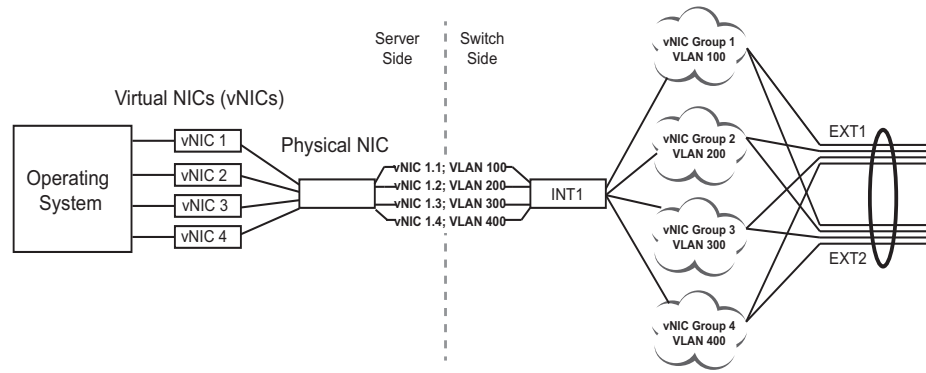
Server Side

Switch Side

Virtual NICs (vNICs)

Operating System

vNIC 1

vNIC 2

vNIC 3

vNIC 4

Physical NIC

vNIC 1.1; VLAN 100

vNIC 1.2; VLAN 200

vNIC 1.3; VLAN 300

vNIC 1.4; VLAN 400

INT1

vNIC Group 1 VLAN 100

vNIC Group 2 VLAN 200

vNIC Group 3 VLAN 300

vNIC Group 4 VLAN 400

EXT1

EXT2